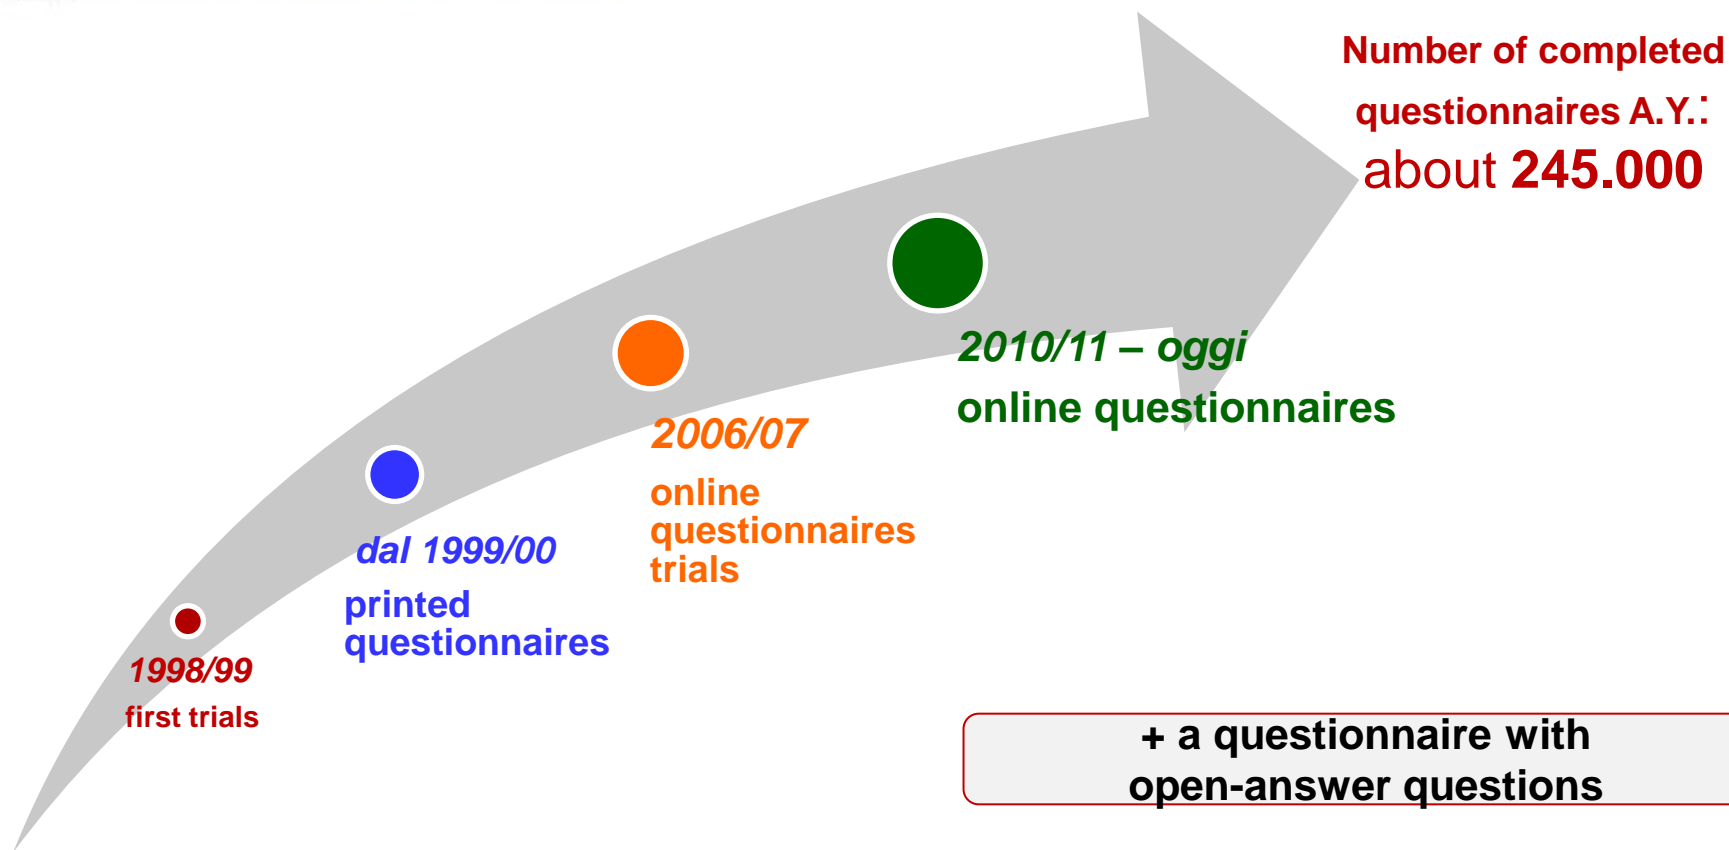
Number of completed questionnaires A.Y.: about 245.000

1998/99
first trials

dal 1999/00
printed questionnaires

2006/07
online questionnaires trials

2010/11 – oggi
online questionnaires

+ a questionnaire with open-answer questions